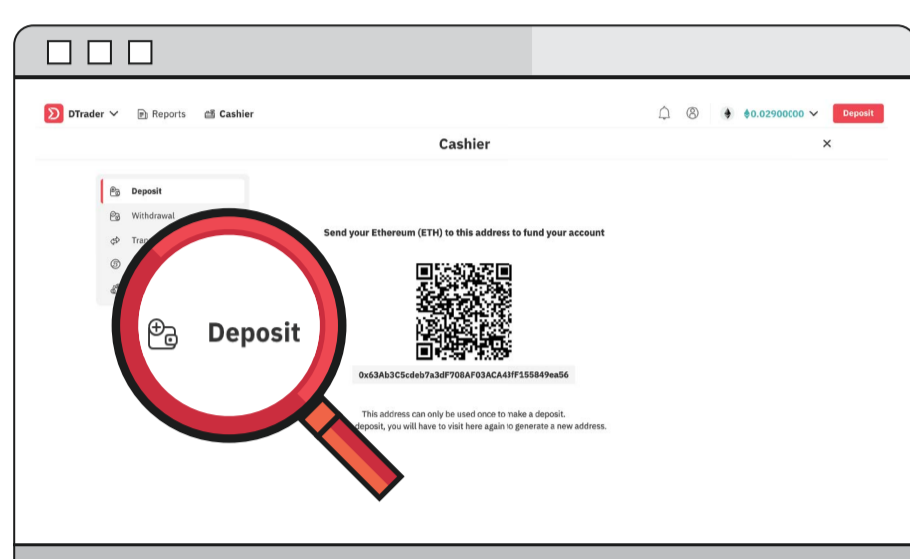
DTrader Reports Cashier

0.02900000 Deposit

Cashier

×

Deposit

Withdrawal

Tra

Send your Ethereum (ETH) to this address to fund your account

Deposit

0x63Ab3C5cdeb7a3dF708AF03ACA43fF155849ea56

This address can only be used once to make a deposit.

deposit, you will have to visit here again to generate a new address.